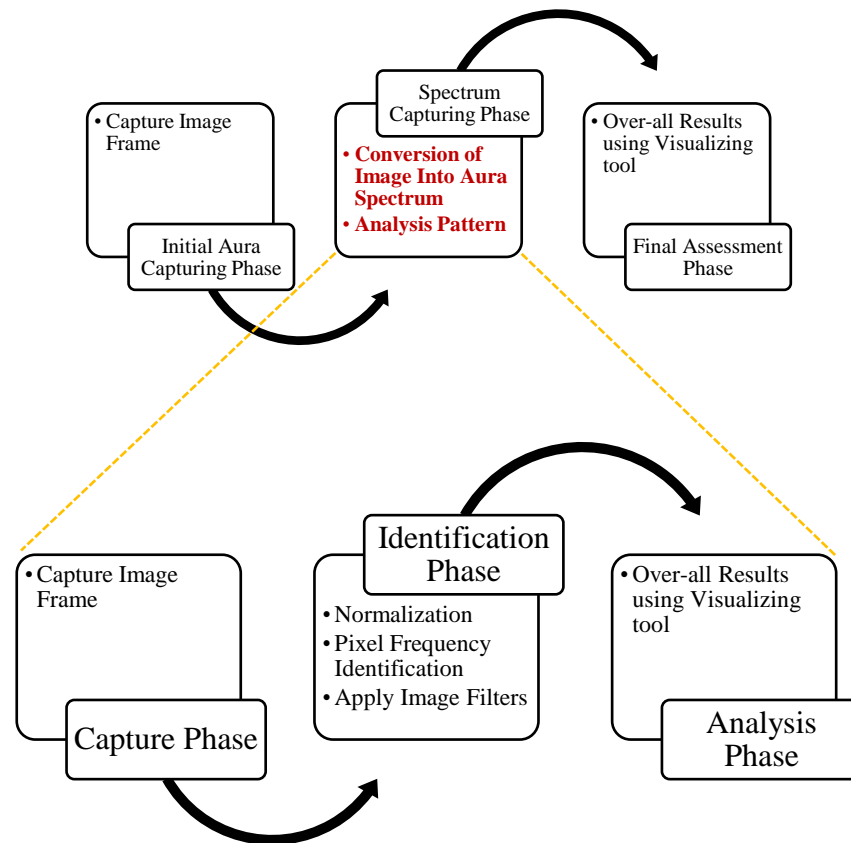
• Capture Image Frame

Initial Aura Capturing Phase

Spectrum Capturing Phase

• Conversion of Image Into Aura Spectrum
• Analysis Pattern

• Over-all Results using Visualizing tool

Final Assessment Phase

• Capture Image Frame

Capture Phase

Identification Phase

• Normalization
• Pixel Frequency Identification
• Apply Image Filters

• Over-all Results using Visualizing tool

Analysis Phase